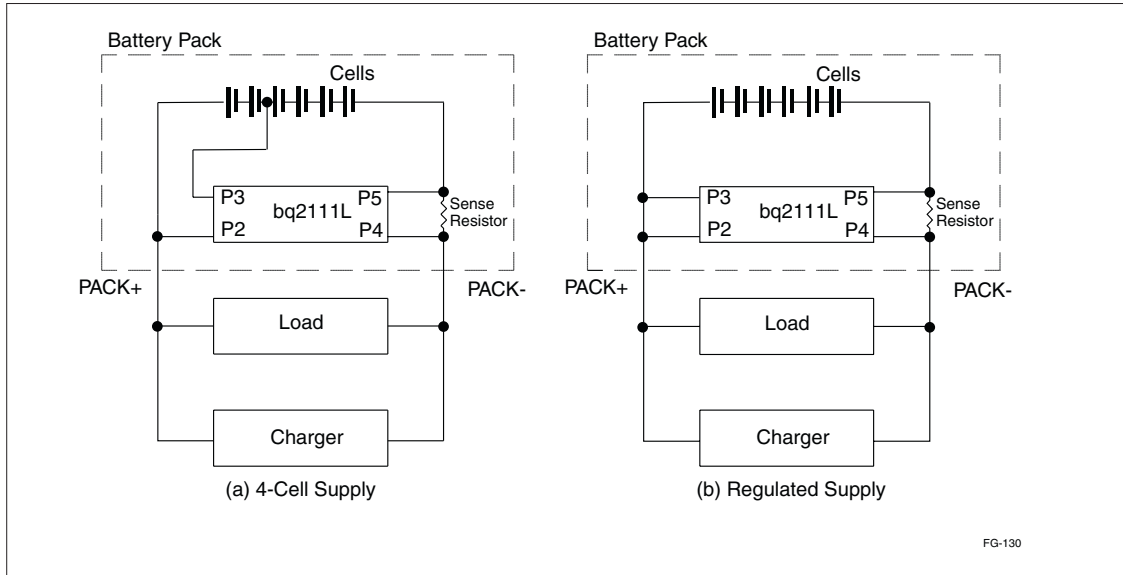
Battery Pack

Cells

P3

bq2111L

P5

Sense Resistor

P2

P4

PACK+

PACK-

Load

Charger

(a) 4-Cell Supply

Battery Pack

Cells

P3

bq2111L

P5

Sense Resistor

P2

P4

PACK+

PACK-

Load

Charger

(b) Regulated Supply

FG-130